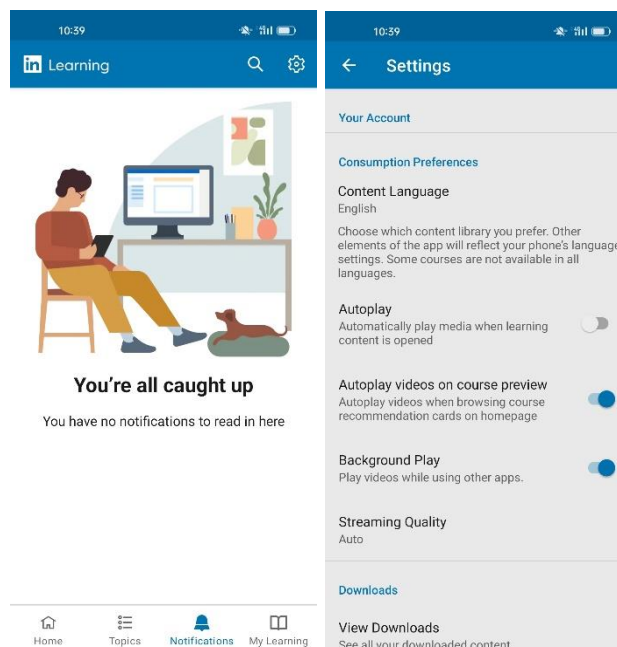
10:39

in Learning

You're all caught up

You have no notifications to read in here

Home

Topics

Notifications

My Learning

10:39

Settings

Your Account

Consumption Preferences

Content Language
English

Choose which content library you prefer. Other elements of the app will reflect your phone's language settings. Some courses are not available in all languages.

Autoplay
Automatically play media when learning content is opened

Autoplay videos on course preview
Autoplay videos when browsing course recommendation cards on homepage

Background Play
Play videos while using other apps.

Streaming Quality
Auto

Downloads

View Downloads
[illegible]